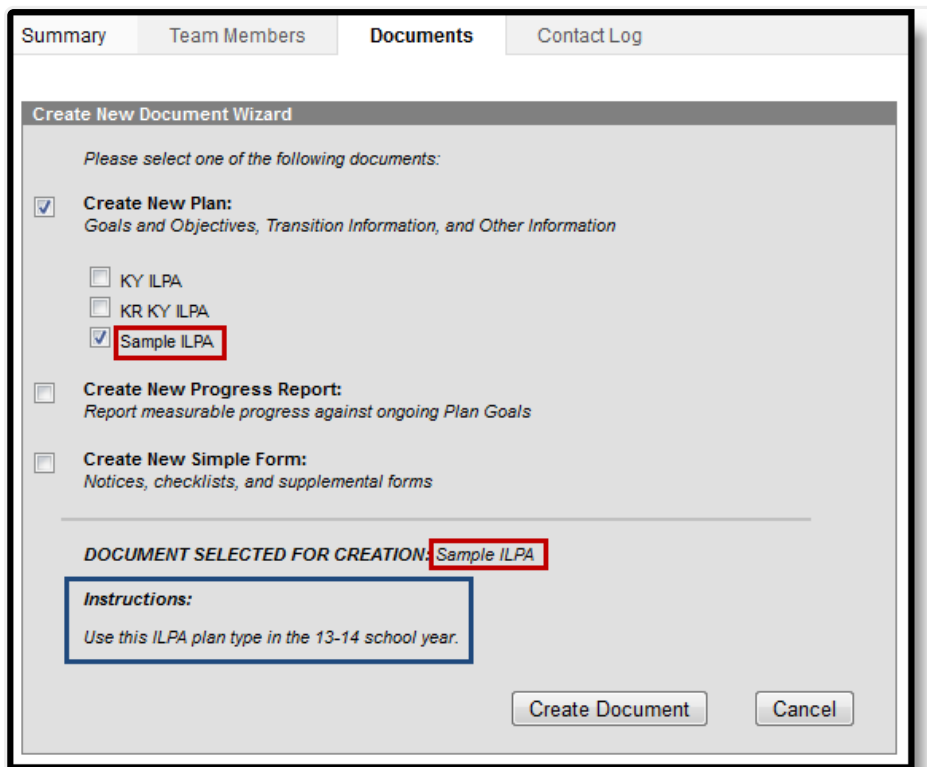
Summary | Team Members | Documents | Contact Log

Create New Document Wizard

Please select one of the following documents:

Create New Plan:
Goals and Objectives, Transition Information, and Other Information

KY ILPA
KR KY ILPA
Sample ILPA

Create New Progress Report:
Report measurable progress against ongoing Plan Goals

Create New Simple Form:
Notices, checklists, and supplemental forms

DOCUMENT SELECTED FOR CREATION: Sample ILPA

Instructions:

Use this ILPA plan type in the 13-14 school year.

Create Document | Cancel